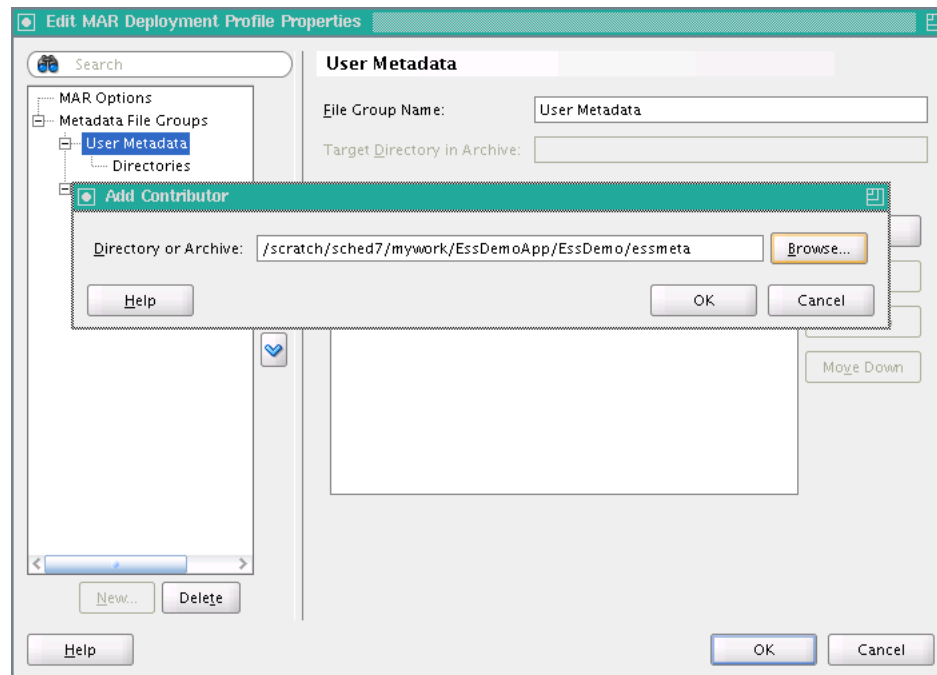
Edit MAR Deployment Profile Properties

Search

MAR Options
Metadata File Groups
User Metadata
Directories

User Metadata

File Group Name: User Metadata

Target Directory in Archive:

Add Contributor

Directory or Archive: /scratch/sched7/mywork/EssDemoApp/EssDemo/essmeta

Browse...

Help

OK

Cancel

Move Down

New...

Delete

Help

OK

Cancel